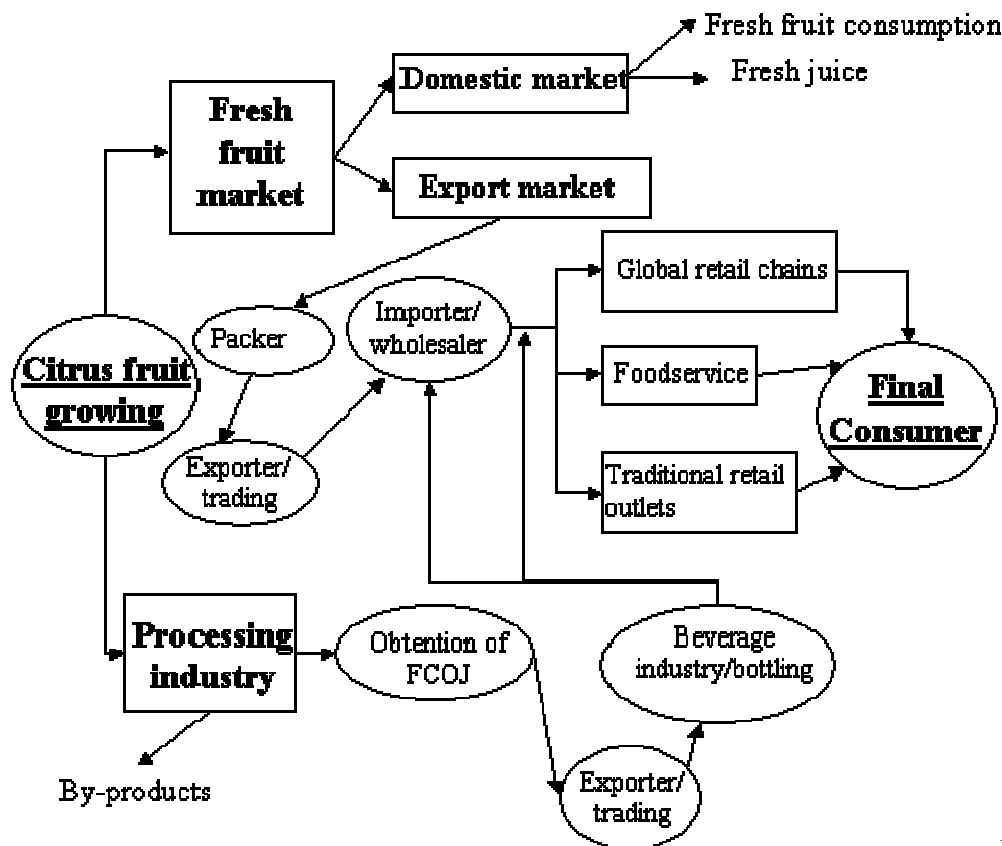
Fresh fruit consumption

Fresh juice

Fresh fruit market

Domestic market

Export market

Global retail chains

Packer

Importer/ wholesaler

Citrus fruit growing

Foodservice

Final Consumer

Exporter/ trading

Traditional retail outlets

Processing industry

Obtention of FCOJ

Beverage industry/bottling

By-products

Exporter/ trading